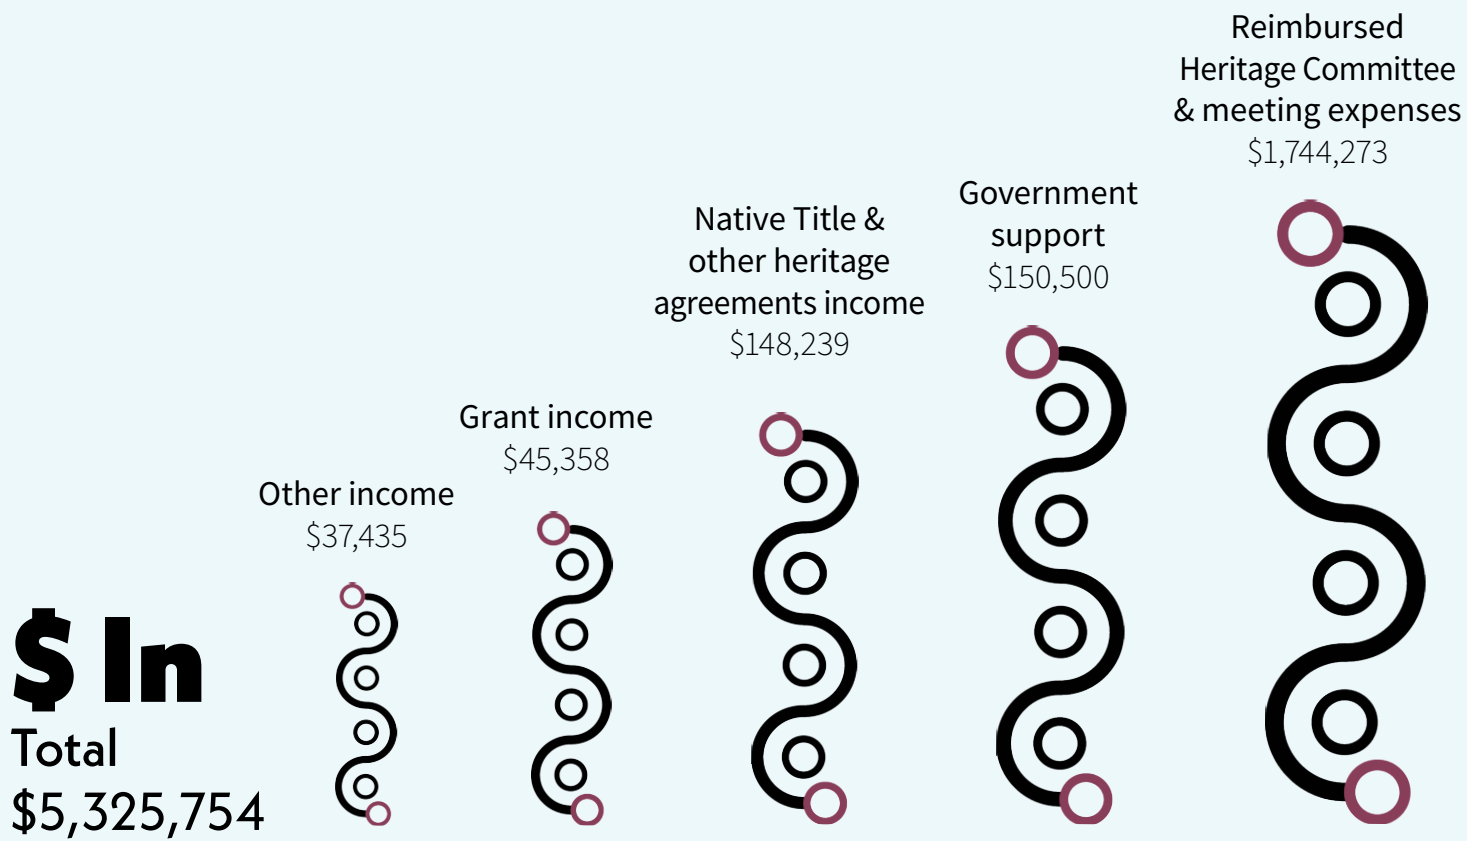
$ In
Total
$5,325,754

Other income
$37,435

Grant income
$45,358

Native Title & other heritage agreements income
$148,239

Government support
$150,500

Reimbursed Heritage Committee & meeting expenses
$1,744,273